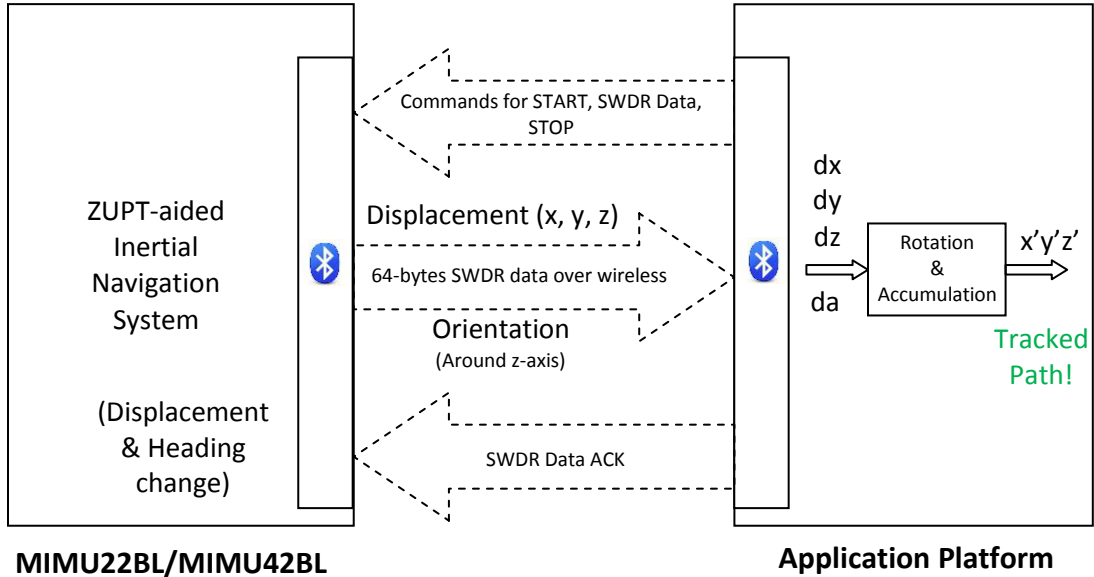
Commands for START, SWDR Data, STOP

ZUPT-aided Inertial Navigation System

(Displacement & Heading change)

Displacement (x, y, z)

64-bytes SWDR data over wireless

Orientation
(Around z-axis)

SWDR Data ACK

dx
dy
dz
da

Rotation & Accumulation

x’y’z’

Tracked Path!

MIMU22BL/MIMU42BL

Application Platform